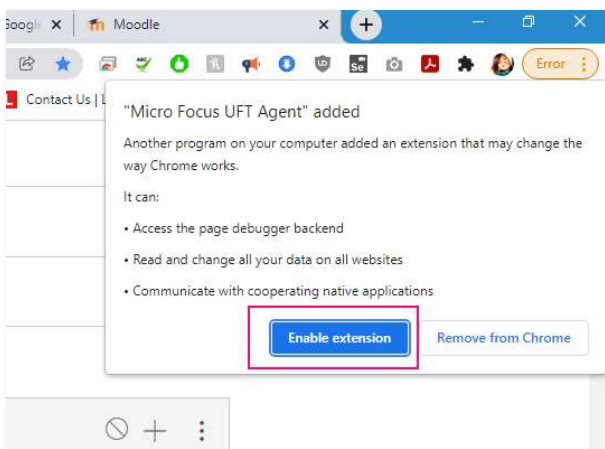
Googl ×
Moodle ×
+
Error
Se
Contact Us | L
"Micro Focus UFT Agent" added

Another program on your computer added an extension that may change the way Chrome works.

It can:

• Access the page debugger backend

• Read and change all your data on all websites

• Communicate with cooperating native applications

Enable extension
Remove from Chrome